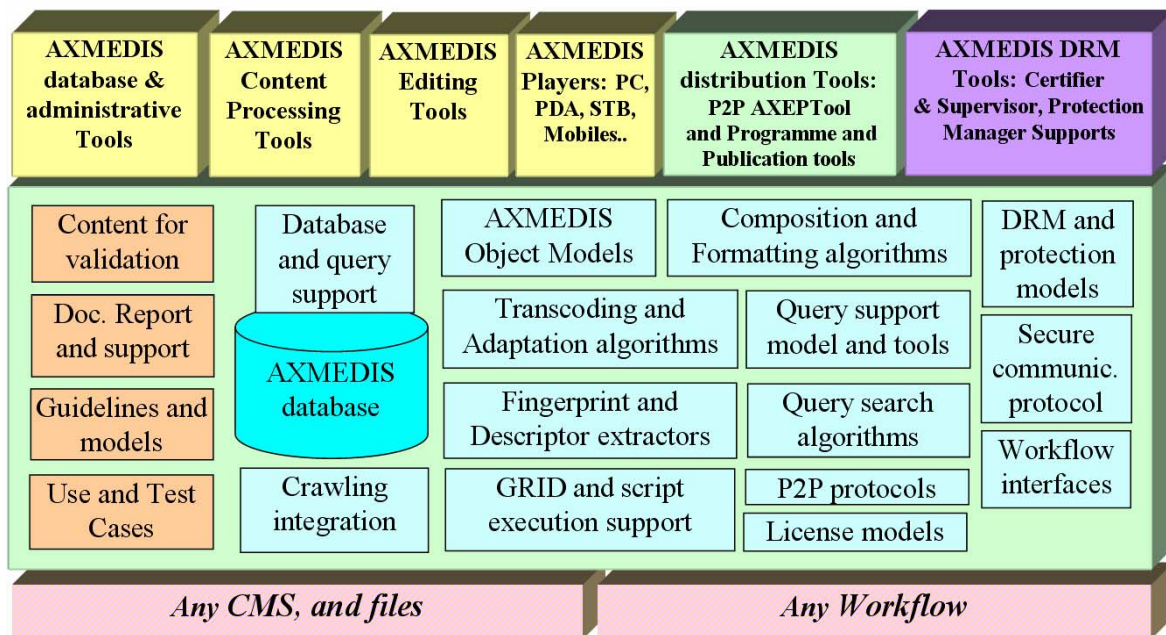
AXMEDIS database & administrative Tools

AXMEDIS Content Processing Tools

AXMEDIS Editing Tools

AXMEDIS Players: PC, PDA, STB, Mobiles..

AXMEDIS distribution Tools: P2P AXEPTool and Programme and Publication tools

AXMEDIS DRM Tools: Certifier & Supervisor, Protection Manager Supports

Content for validation

Doc. Report and support

Guidelines and models

Use and Test Cases

Database and query support

AXMEDIS database

Crawling integration

AXMEDIS Object Models

Composition and Formatting algorithms

Transcoding and Adaptation algorithms

Query support model and tools

Fingerprint and Descriptor extractors

Query search algorithms

GRID and script execution support

P2P protocols

License models

DRM and protection models

Secure communic. protocol

Workflow interfaces

Any CMS, and files

Any Workflow